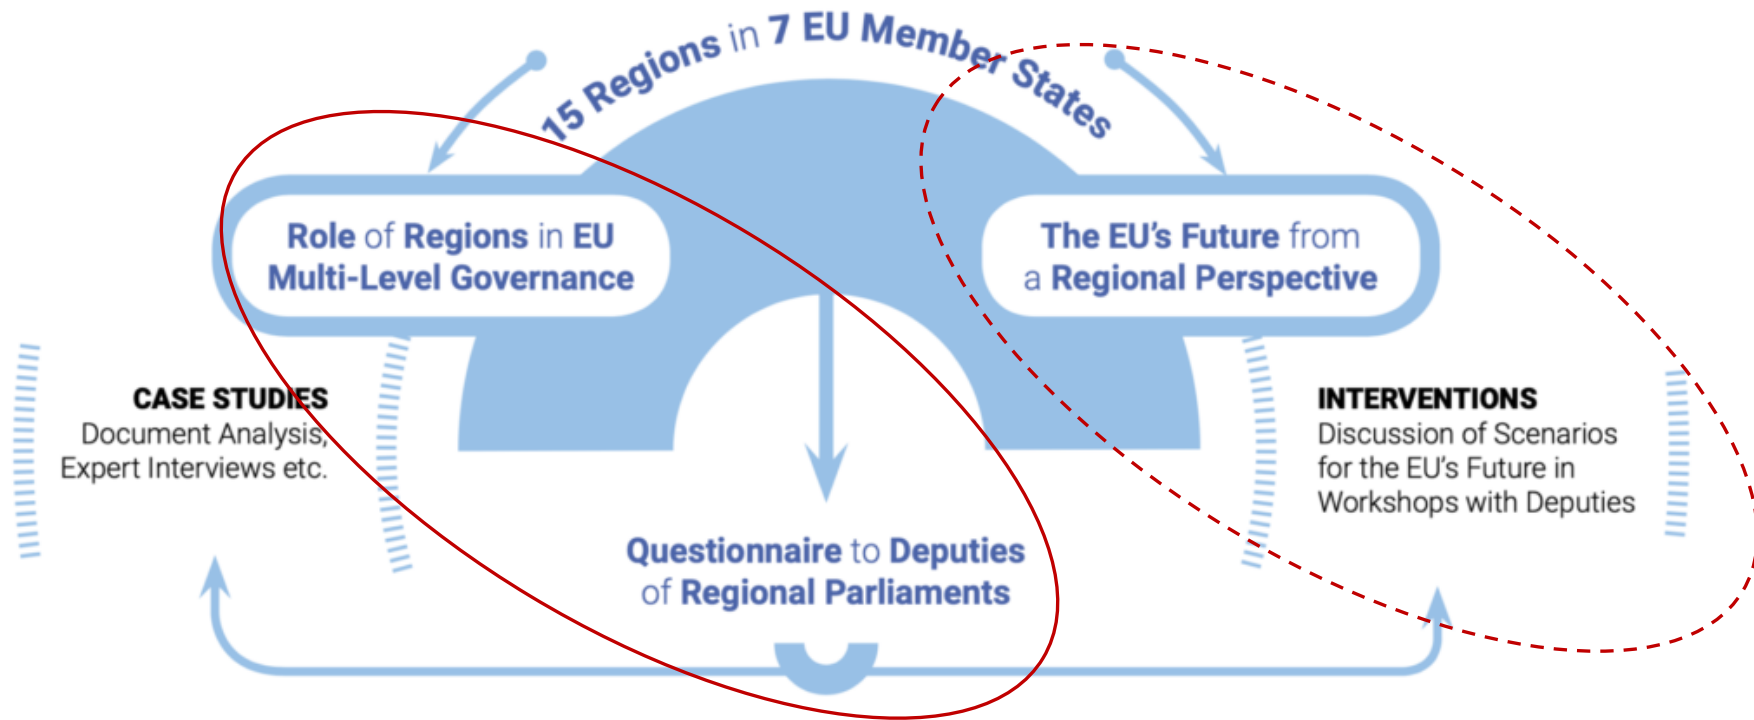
15 Regions in 7 EU Member States

Role of Regions in EU Multi-Level Governance

The EU's Future from a Regional Perspective

CASE STUDIES
Document Analysis, Expert Interviews etc.

INTERVENTIONS
Discussion of Scenarios for the EU's Future in Workshops with Deputies

Questionnaire to Deputies of Regional Parliaments